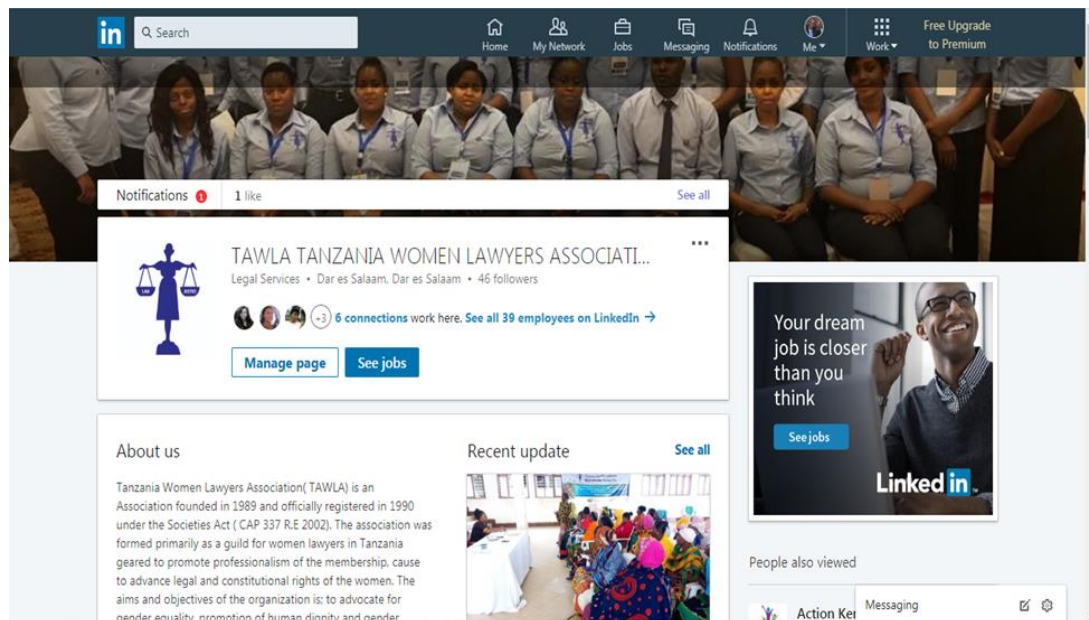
in Search

Home My Network Jobs Messaging Notifications Me Work Free Upgrade to Premium

Notifications 1 1 like See all

TAWLA TANZANIA WOMEN LAWYERS ASSOCIATI...
Legal Services · Dar es Salaam, Dar es Salaam · 46 followers

+3 6 connections work here. See all 39 employees on LinkedIn →

Manage page See jobs

Your dream job is closer than you think
See jobs
LinkedIn

About us

Tanzania Women Lawyers Association( TAWLA) is an Association founded in 1989 and officially registered in 1990 under the Societies Act ( CAP 337 R.E 2002). The association was formed primarily as a guild for women lawyers in Tanzania geared to promote professionalism of the membership, cause to advance legal and constitutional rights of the women. The aims and objectives of the organization is; to advocate for gender equality, promotion of human dignity and gender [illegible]

Recent update See all

People also viewed

Action Ke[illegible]

Messaging